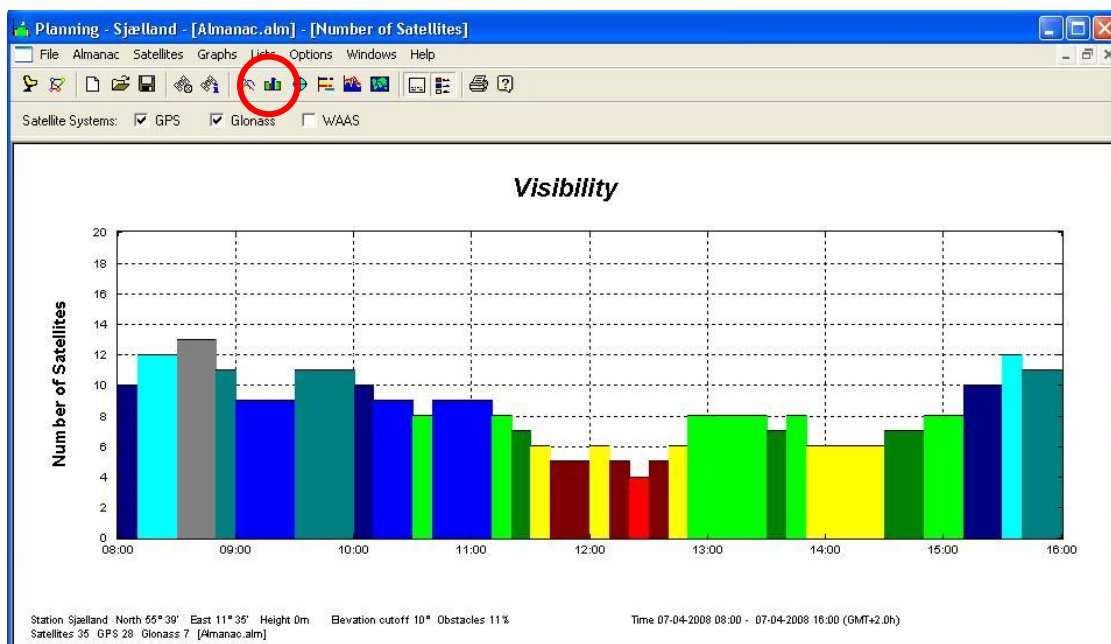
Planning - Sjælland - [Almanac.alm] - [Number of Satellites]

File Almanac Satellites Graphs Lists Options Windows Help

Satellite Systems: GPS Glonass WAAS

Visibility

Number of Satellites

20
18
16
14
12
10
8
6
4
2
0

08:00 09:00 10:00 11:00 12:00 13:00 14:00 15:00 16:00

Station Sjælland North 55° 39' East 11° 35' Height 0m Elevation cutoff 10° Obstacles 11%
Satellites 35 GPS 28 Glonass 7 [Almanac.alm]

Time 07-04-2008 08:00 - 07-04-2008 16:00 (GMT+2.0h)